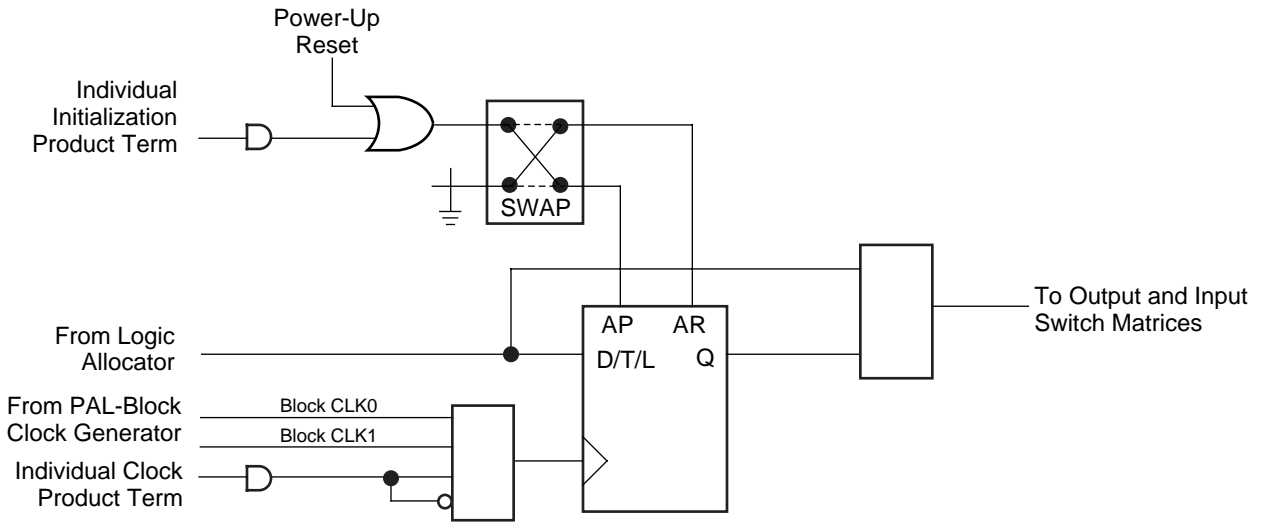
Power-Up Reset

Individual Initialization Product Term

SWAP

AP

AR

D/T/L

Q

To Output and Input Switch Matrices

From Logic Allocator

From PAL-Block Clock Generator

Block CLK0

Block CLK1

Individual Clock Product Term